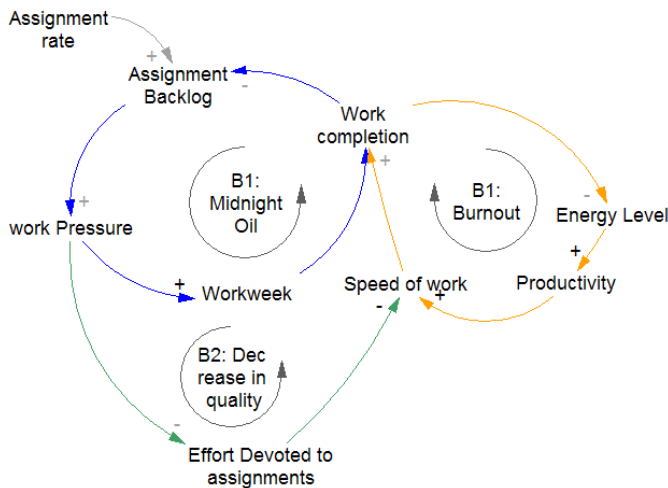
Assignment rate

+

Assignment Backlog

-

Work completion

+

+

work Pressure

B1: Midnight Oil

B1: Burnout

-

Energy Level

+

Productivity

+

Workweek

Speed of work

+

-

B2: Dec rease in quality

-

Effort Devoted to assignments